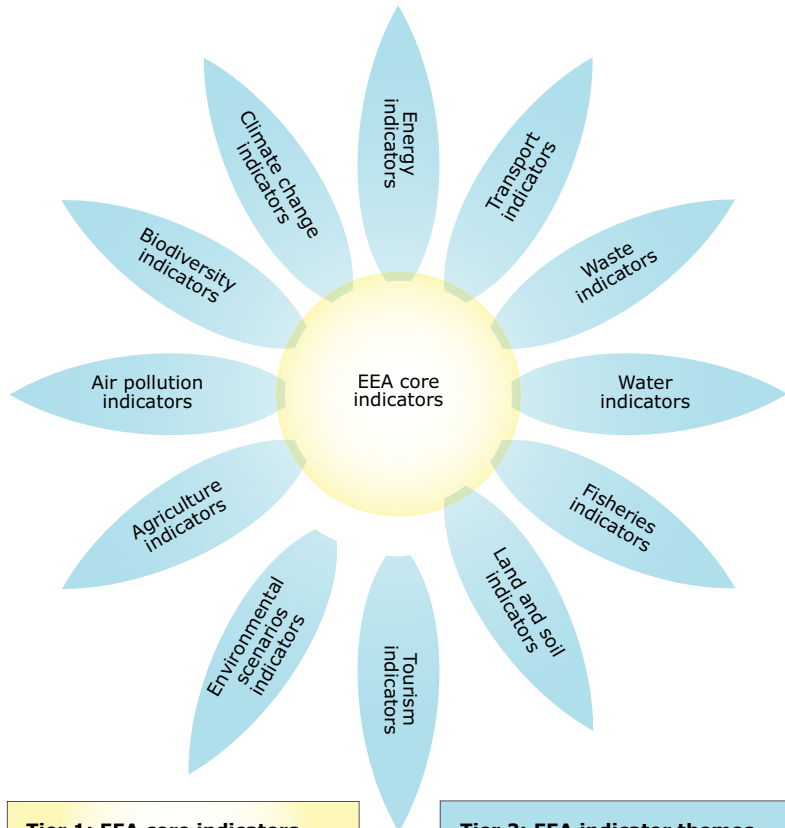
Energy indicators

Transport indicators

Waste indicators

Water indicators

Fisheries indicators

Land and soil indicators

Tourism indicators

Environmental scenarios indicators

Agriculture indicators

Air pollution indicators

Biodiversity indicators

Climate change indicators

EEA core indicators

Tier 1: EEA core indicators

Tier 2: EEA indicator themes